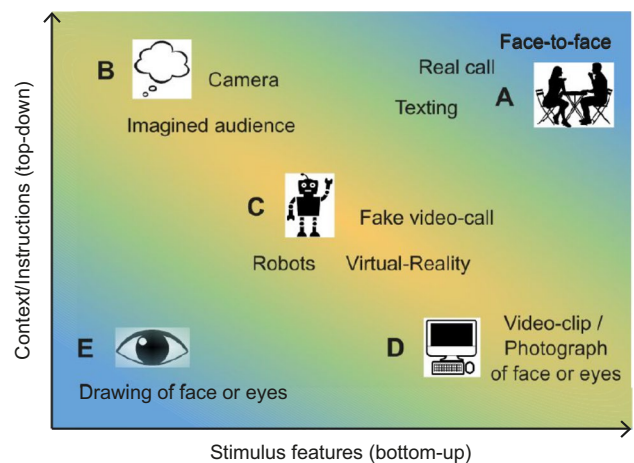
Context/Instructions (top-down)

B

Camera

Imagined audience

Face-to-face

Real call

Texting

A

C

Fake video-call

Robots

Virtual-Reality

E

Drawing of face or eyes

D

Video-clip / Photograph of face or eyes

Stimulus features (bottom-up)